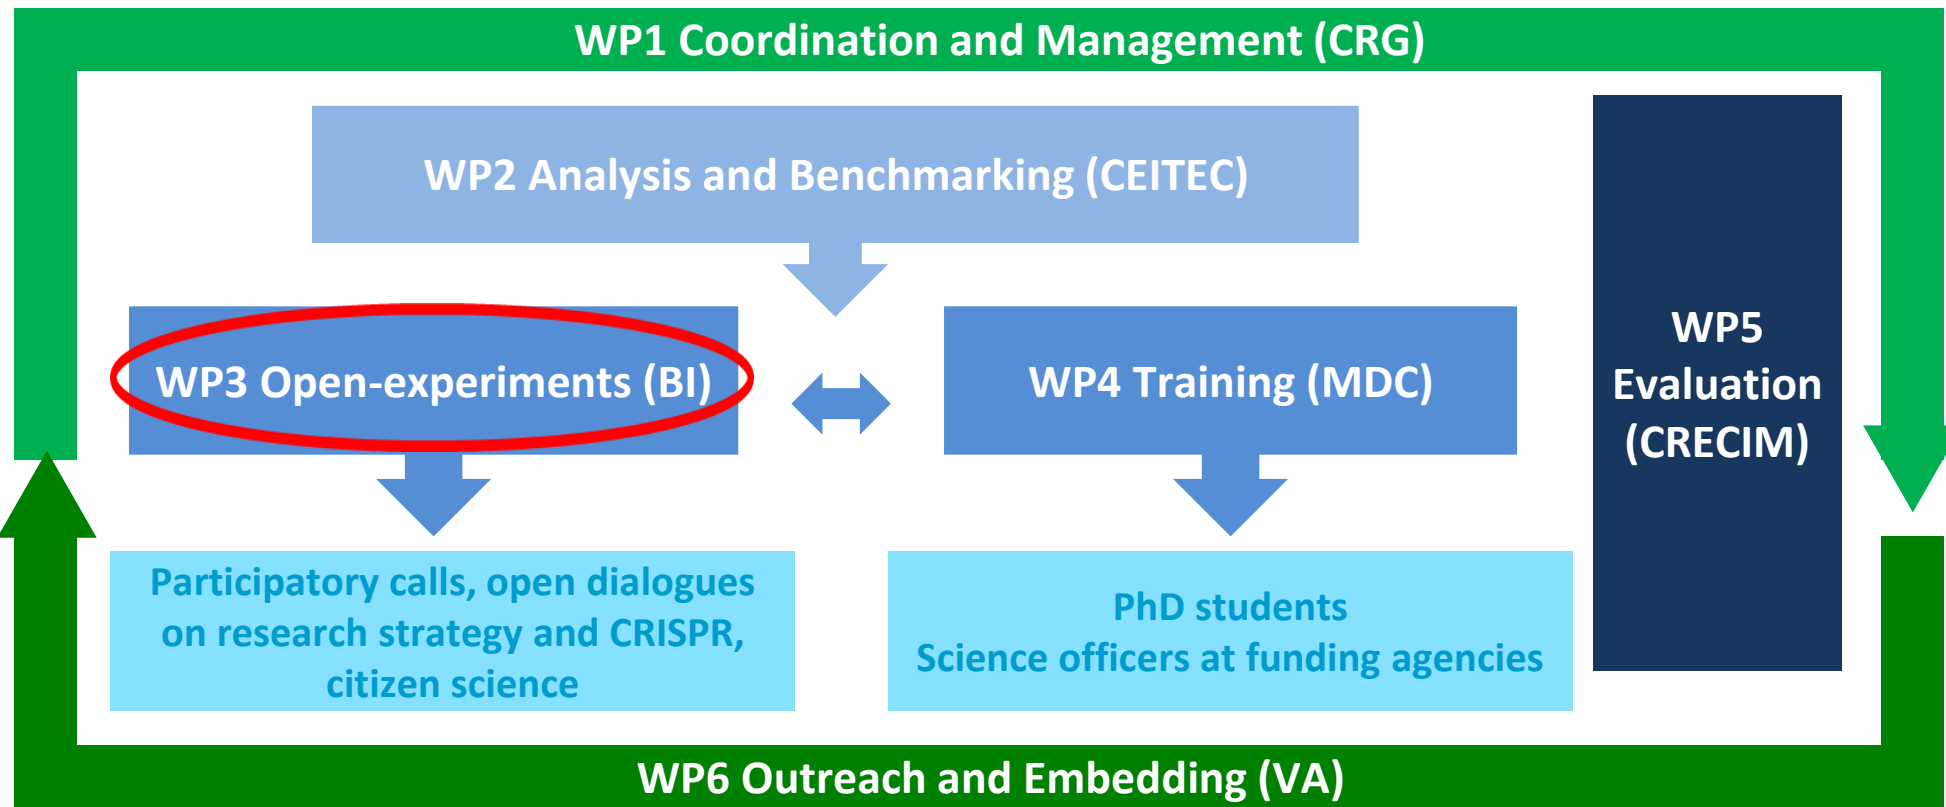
WP1 Coordination and Management (CRG)

WP2 Analysis and Benchmarking (CEITEC)

WP3 Open-experiments (BI)

WP4 Training (MDC)

WP5 Evaluation (CRECIM)

Participatory calls, open dialogues on research strategy and CRISPR, citizen science

PhD students
Science officers at funding agencies

WP6 Outreach and Embedding (VA)